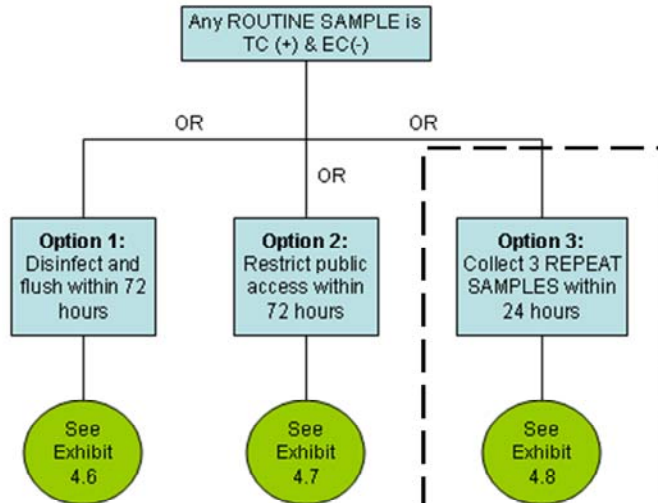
Any ROUTINE SAMPLE is TC (+) & EC(-)

OR

OR

OR

**Option 1:** Disinfect and flush within 72 hours

**Option 2:** Restrict public access within 72 hours

**Option 3:** Collect 3 REPEAT SAMPLES within 24 hours

See Exhibit 4.6

See Exhibit 4.7

See Exhibit 4.8